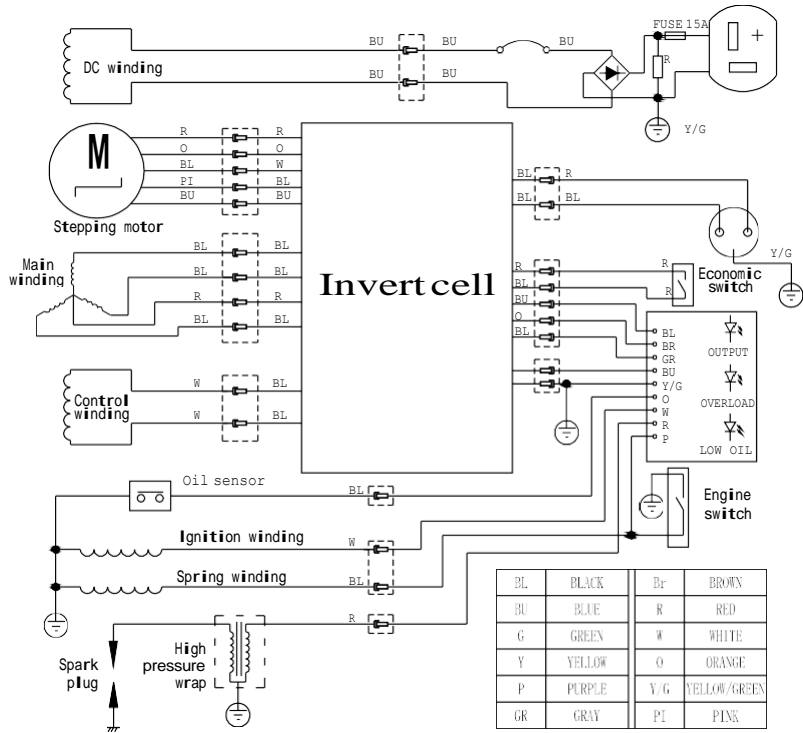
DC winding

BU BU BU
BU BU

FUSE 15A
R
+
Y/G

M
Stepping motor

R R
O O
BL W
PI BL
BU BU

BL BL
BL BL
R R
BL BL

Main winding

Control winding

W BL
W BL

Invertcell

BL R
BL BL

Y/G

R R
R
BU
BU
O
BL

Economic switch

BL
BR
GR
BU
Y/G
O
W
R
P

OUTPUT
OVERLOAD
LOW OIL

Oil sensor
BL

Engine switch

Ignition winding
W

Spring winding
BL

R

Spark plug

High pressure wrap

| BL | BLACK | Br | BROWN |
|---|---|---|---|
| BU | BLUE | R | RED |
| G | GREEN | W | WHITE |
| Y | YELLOW | O | ORANGE |
| P | PURPLE | Y/G | YELLOW/GREEN |
| GR | GRAY | PI | PINK |